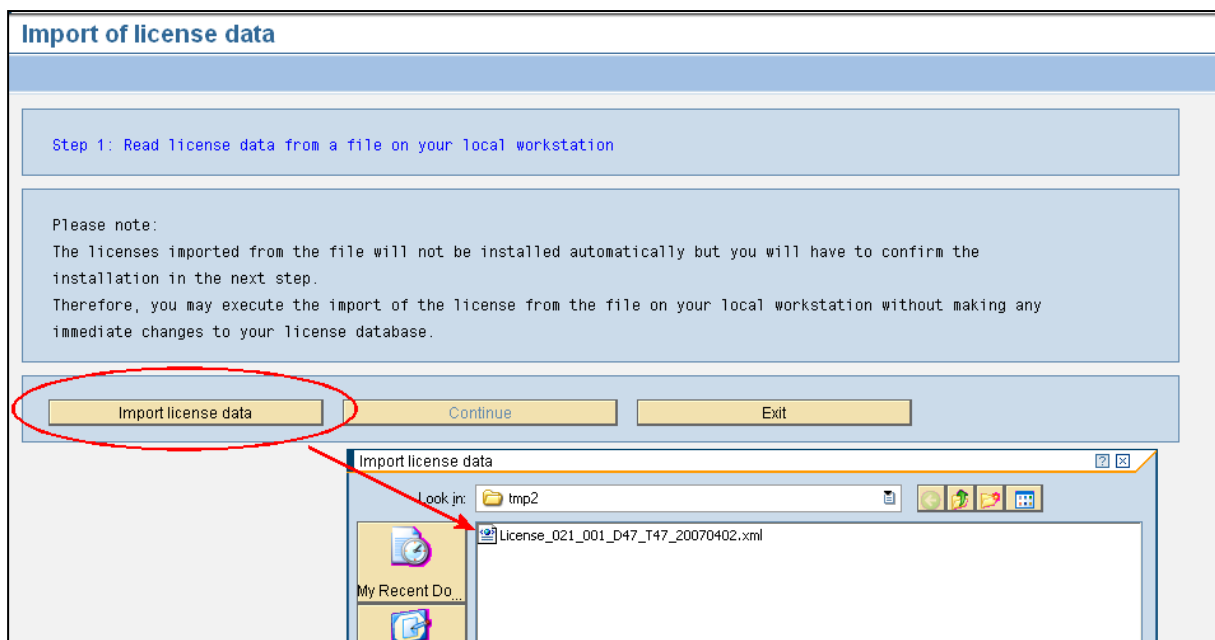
Import of license data

Step 1: Read license data from a file on your local workstation

Please note:
The licenses imported from the file will not be installed automatically but you will have to confirm the installation in the next step.
Therefore, you may execute the import of the license from the file on your local workstation without making any immediate changes to your license database.

Import license data
Continue
Exit

Import license data

Look in: tmp2

License_021_001_D47_T47_20070402.xml

My Recent Do...